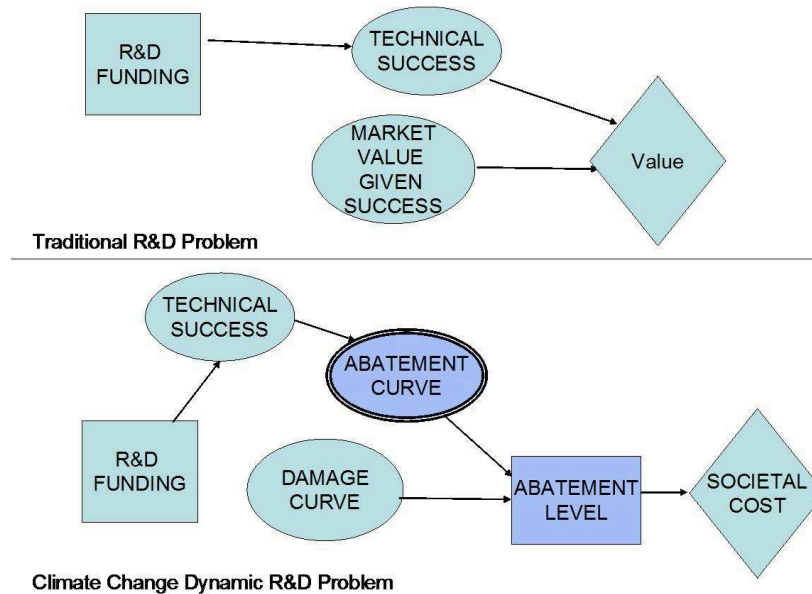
R&D FUNDING

TECHNICAL SUCCESS

MARKET VALUE GIVEN SUCCESS

Value

Traditional R&D Problem

TECHNICAL SUCCESS

ABATEMENT CURVE

R&D FUNDING

DAMAGE CURVE

ABATEMENT LEVEL

SOCIETAL COST

Climate Change Dynamic R&D Problem